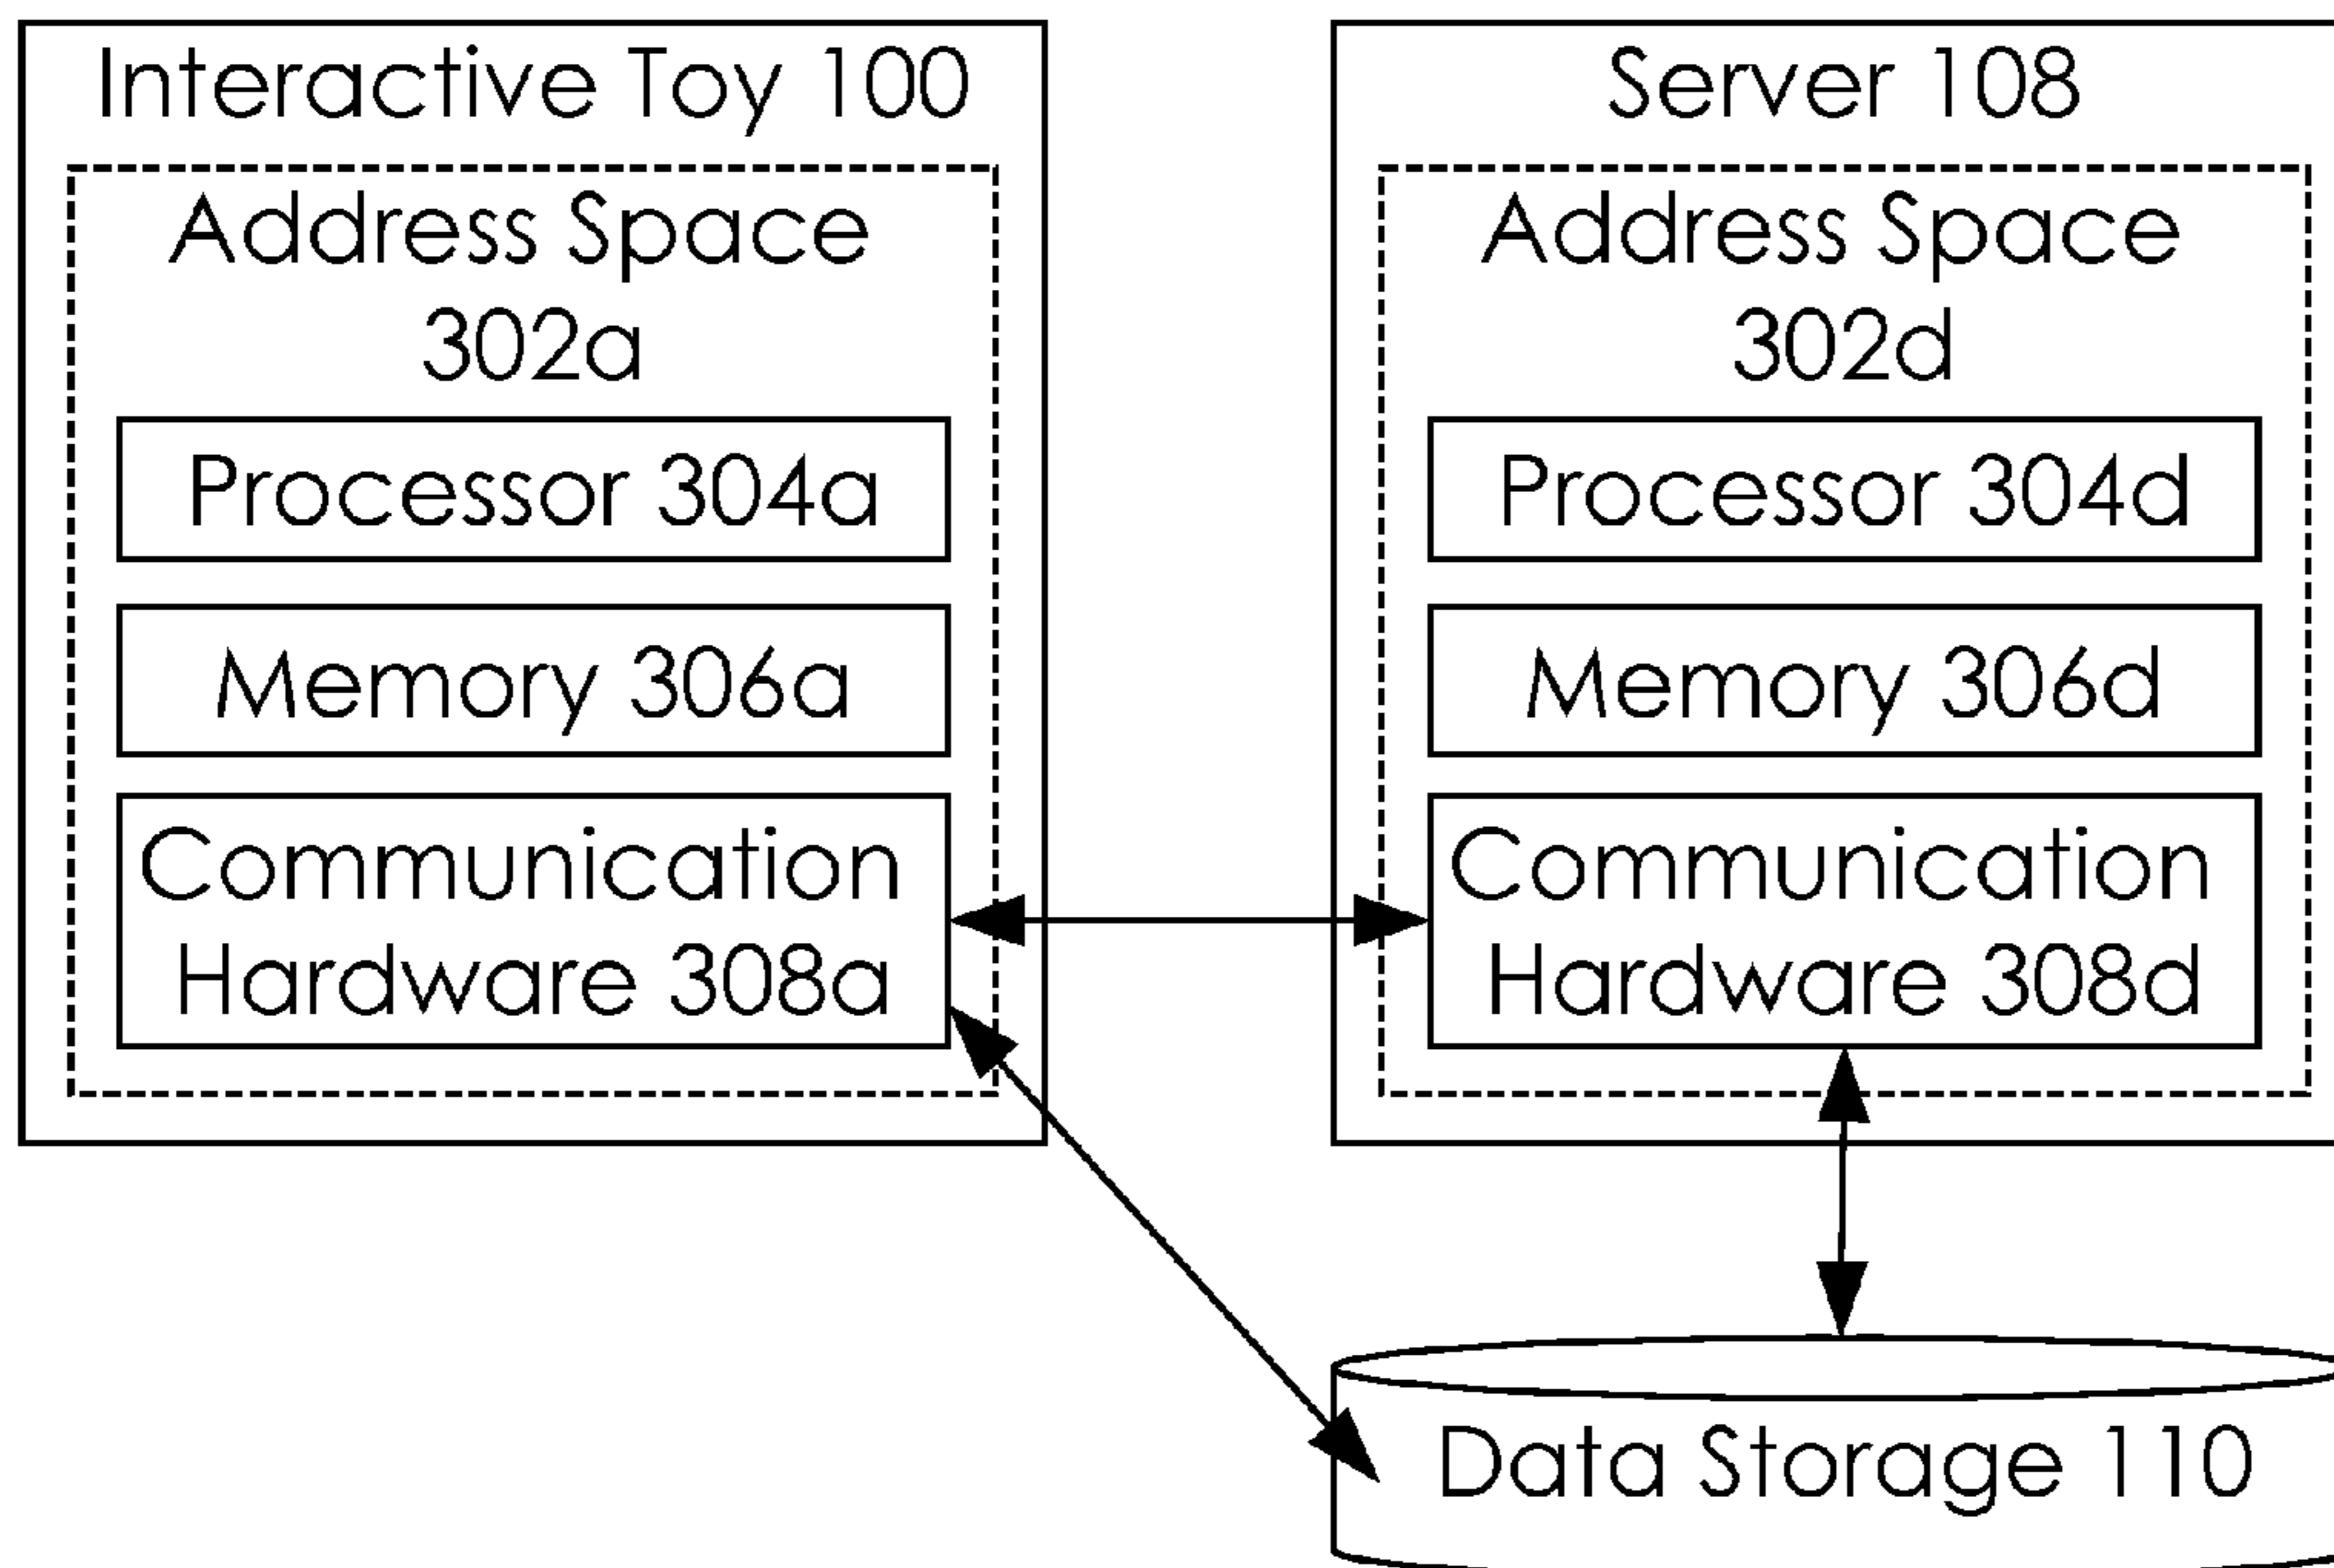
Interactive Toy 100

Address Space 302a

Processor 304a

Memory 306a

Communication Hardware 308a

Server 108

Address Space 302d

Processor 304d

Memory 306d

Communication Hardware 308d

Data Storage 110